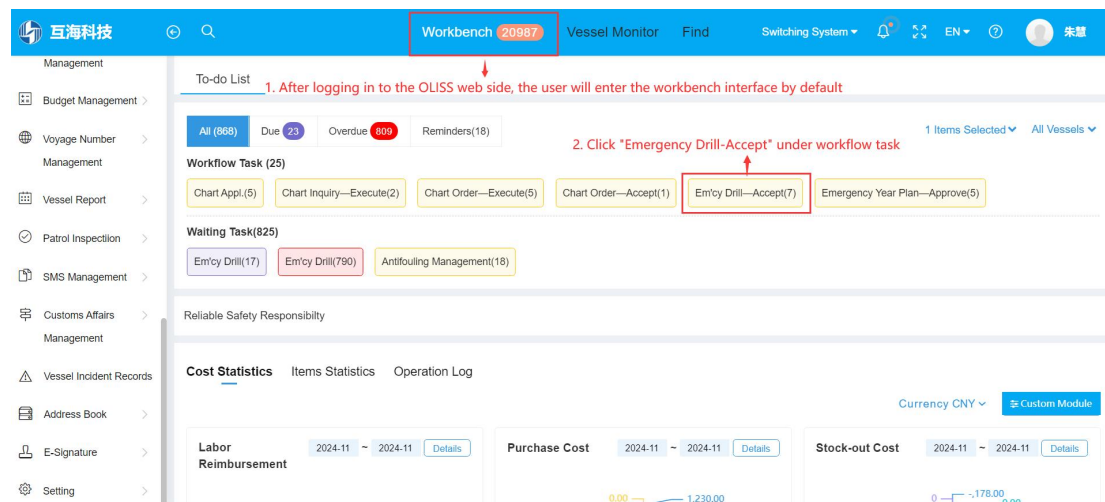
互海科技

Workbench 20987 Vessel Monitor Find Switching System EN 朱慧

Management

Budget Management

Voyage Number Management

Vessel Report

Patrol Inspectiion

SMS Management

Customs Affairs Management

Vessel Incident Records

Address Book

E-Signature

Setting

To-do List

1. After logging in to the OLISS web side, the user will enter the workbench interface by default

All (868) Due 23 Overdue 809 Reminders(18)

1 Items Selected All Vessels

2. Click "Emergency Drill-Accept" under workflow task

Workflow Task (25)

Chart Appl.(5) Chart Inquiry—Execute(2) Chart Order—Execute(5) Chart Order—Accept(1) Em'cy Drill—Accept(7) Emergency Year Plan—Approve(5)

Waiting Task(825)

Em'cy Drill(17) Em'cy Drill(790) Antifouling Management(18)

Reliable Safety Responsibilty

Cost Statistics Items Statistics Operation Log

Currency CNY Custom Module

Labor Reimbursement 2024-11 ~ 2024-11 Details

Purchase Cost 2024-11 ~ 2024-11 Details

Stock-out Cost 2024-11 ~ 2024-11 Details

0.00 1,230.00

0 -,178.00 0.00